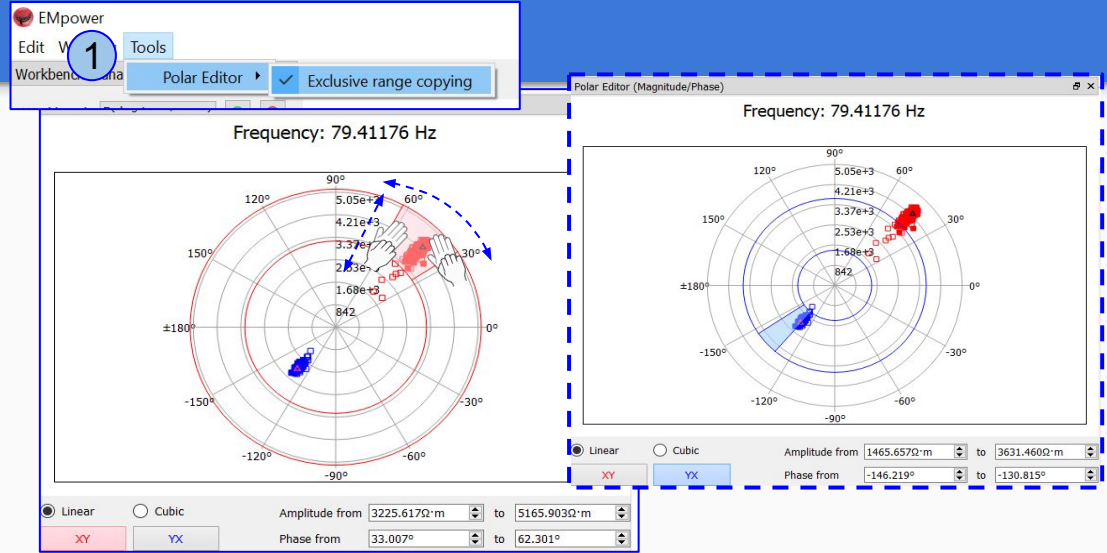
EMpower

Edit W 1 Tools

Workbench Ana

Polar Editor

Exclusive range copying

Polar Editor (Magnitude/Phase)

Frequency: 79.41176 Hz

90°
120°
60°
150°
30°
±180°
0°
-150°
-30°
-120°
-60°
-90°
5.05e+3
4.21e+3
3.37e+3
2.53e+3
1.68e+3
842

Linear
Cubic
Amplitude from 1465.657Ω·m to 3631.460Ω·m
XY
YX
Phase from -146.219° to -130.815°

Frequency: 79.41176 Hz

90°
120°
60°
150°
30°
±180°
0°
-150°
-30°
-120°
-60°
-90°
5.05e+3
4.21e+3
3.37e+3
2.53e+3
1.68e+3
842

Linear
Cubic
Amplitude from 3225.617Ω·m to 5165.903Ω·m
XY
YX
Phase from 33.007° to 62.301°